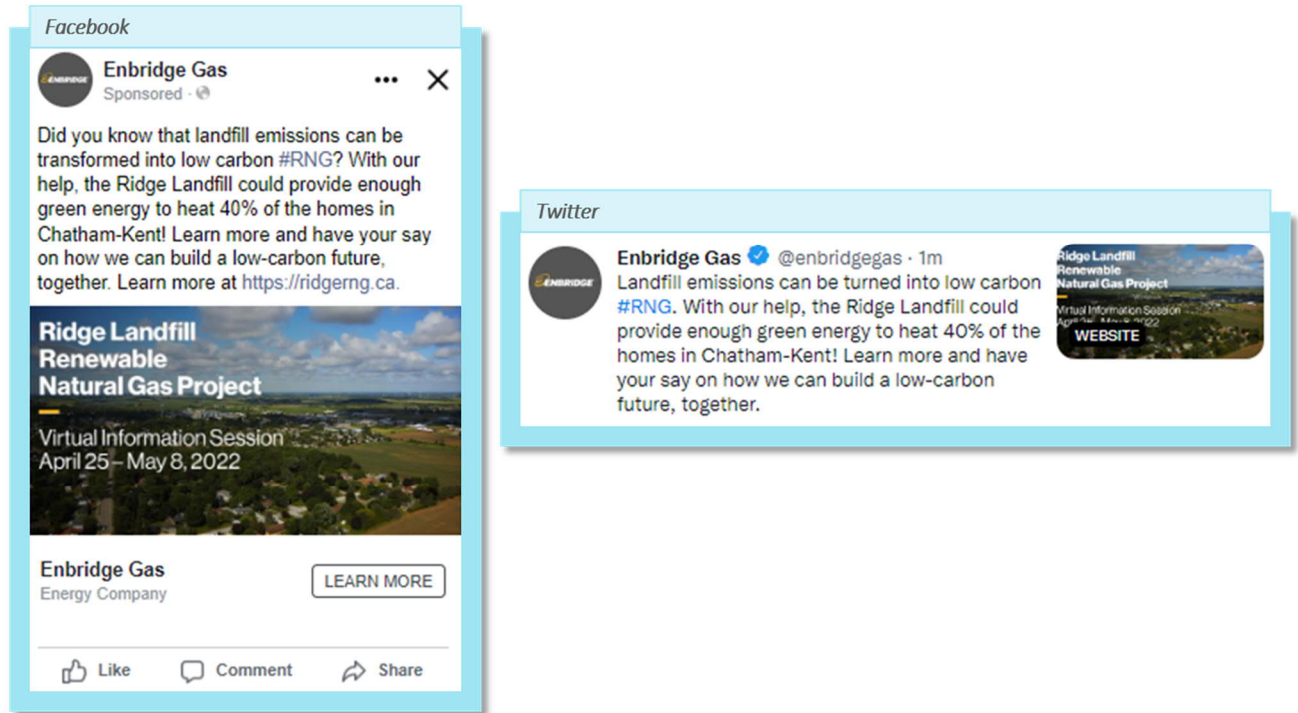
Facebook

ENBRIDGE

Enbridge Gas
Sponsored ·

Did you know that landfill emissions can be transformed into low carbon #RNG? With our help, the Ridge Landfill could provide enough green energy to heat 40% of the homes in Chatham-Kent! Learn more and have your say on how we can build a low-carbon future, together. Learn more at https://ridgerng.ca.

Ridge Landfill
Renewable
Natural Gas Project

Virtual Information Session
April 25 – May 8, 2022

Enbridge Gas
Energy Company

LEARN MORE

Like Comment Share

Twitter

ENBRIDGE

Enbridge Gas @enbridgegas · 1m
Landfill emissions can be turned into low carbon #RNG. With our help, the Ridge Landfill could provide enough green energy to heat 40% of the homes in Chatham-Kent! Learn more and have your say on how we can build a low-carbon future, together.

Ridge Landfill
Renewable
Natural Gas Project
Virtual Information Session
April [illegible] 2022
WEBSITE